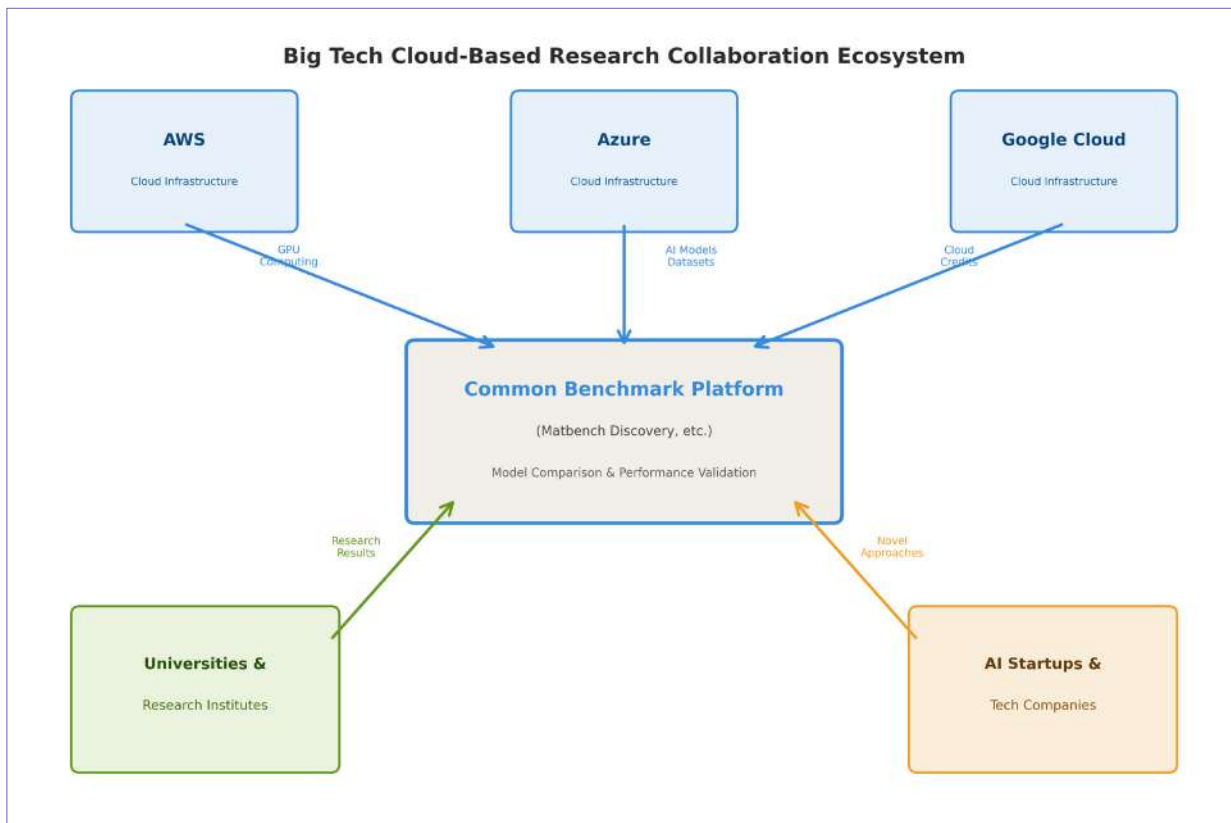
Big Tech Cloud-Based Research Collaboration Ecosystem

AWS

Cloud Infrastructure

Azure

Cloud Infrastructure

Google Cloud

Cloud Infrastructure

GPU Computing

AI Models Datasets

Cloud Credits

Common Benchmark Platform

(Matbench Discovery, etc.)

Model Comparison & Performance Validation

Research Results

Novel Approaches

Universities &

Research Institutes

AI Startups &

Tech Companies